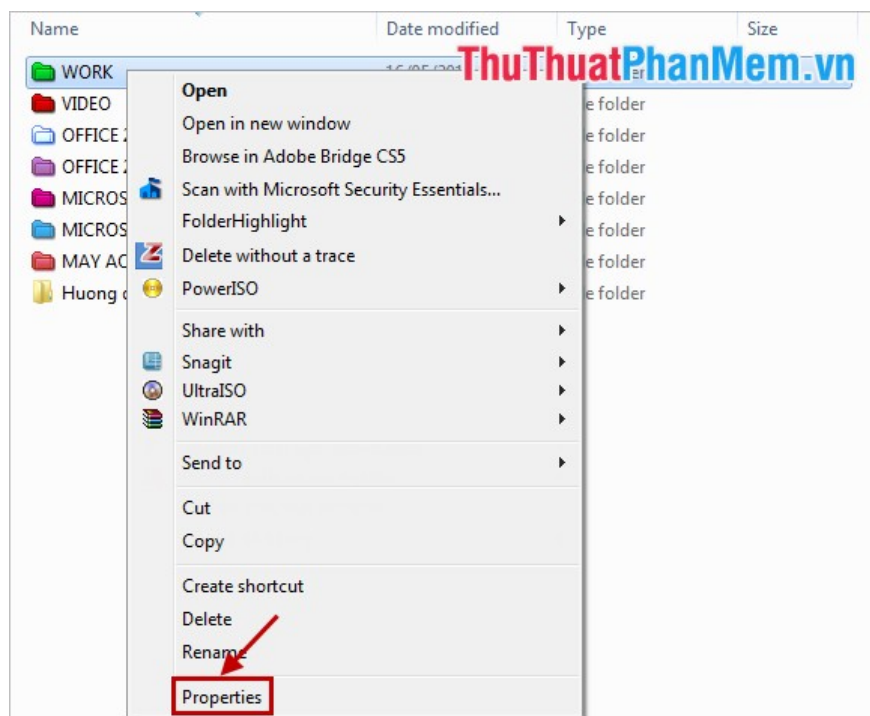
Name
Date modified
Type
Size

WORK
16/05/201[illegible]
VIDEO
OFFICE 2
OFFICE 2
MICROS
MICROS
MAY AC
Huong d

ThuThuatPhanMem.vn

e folder
e folder
e folder
e folder
e folder
e folder
e folder

Open
Open in new window
Browse in Adobe Bridge CS5
Scan with Microsoft Security Essentials...
FolderHighlight
Delete without a trace
PowerISO
Share with
Snagit
UltraISO
WinRAR
Send to
Cut
Copy
Create shortcut
Delete
Rename
Properties